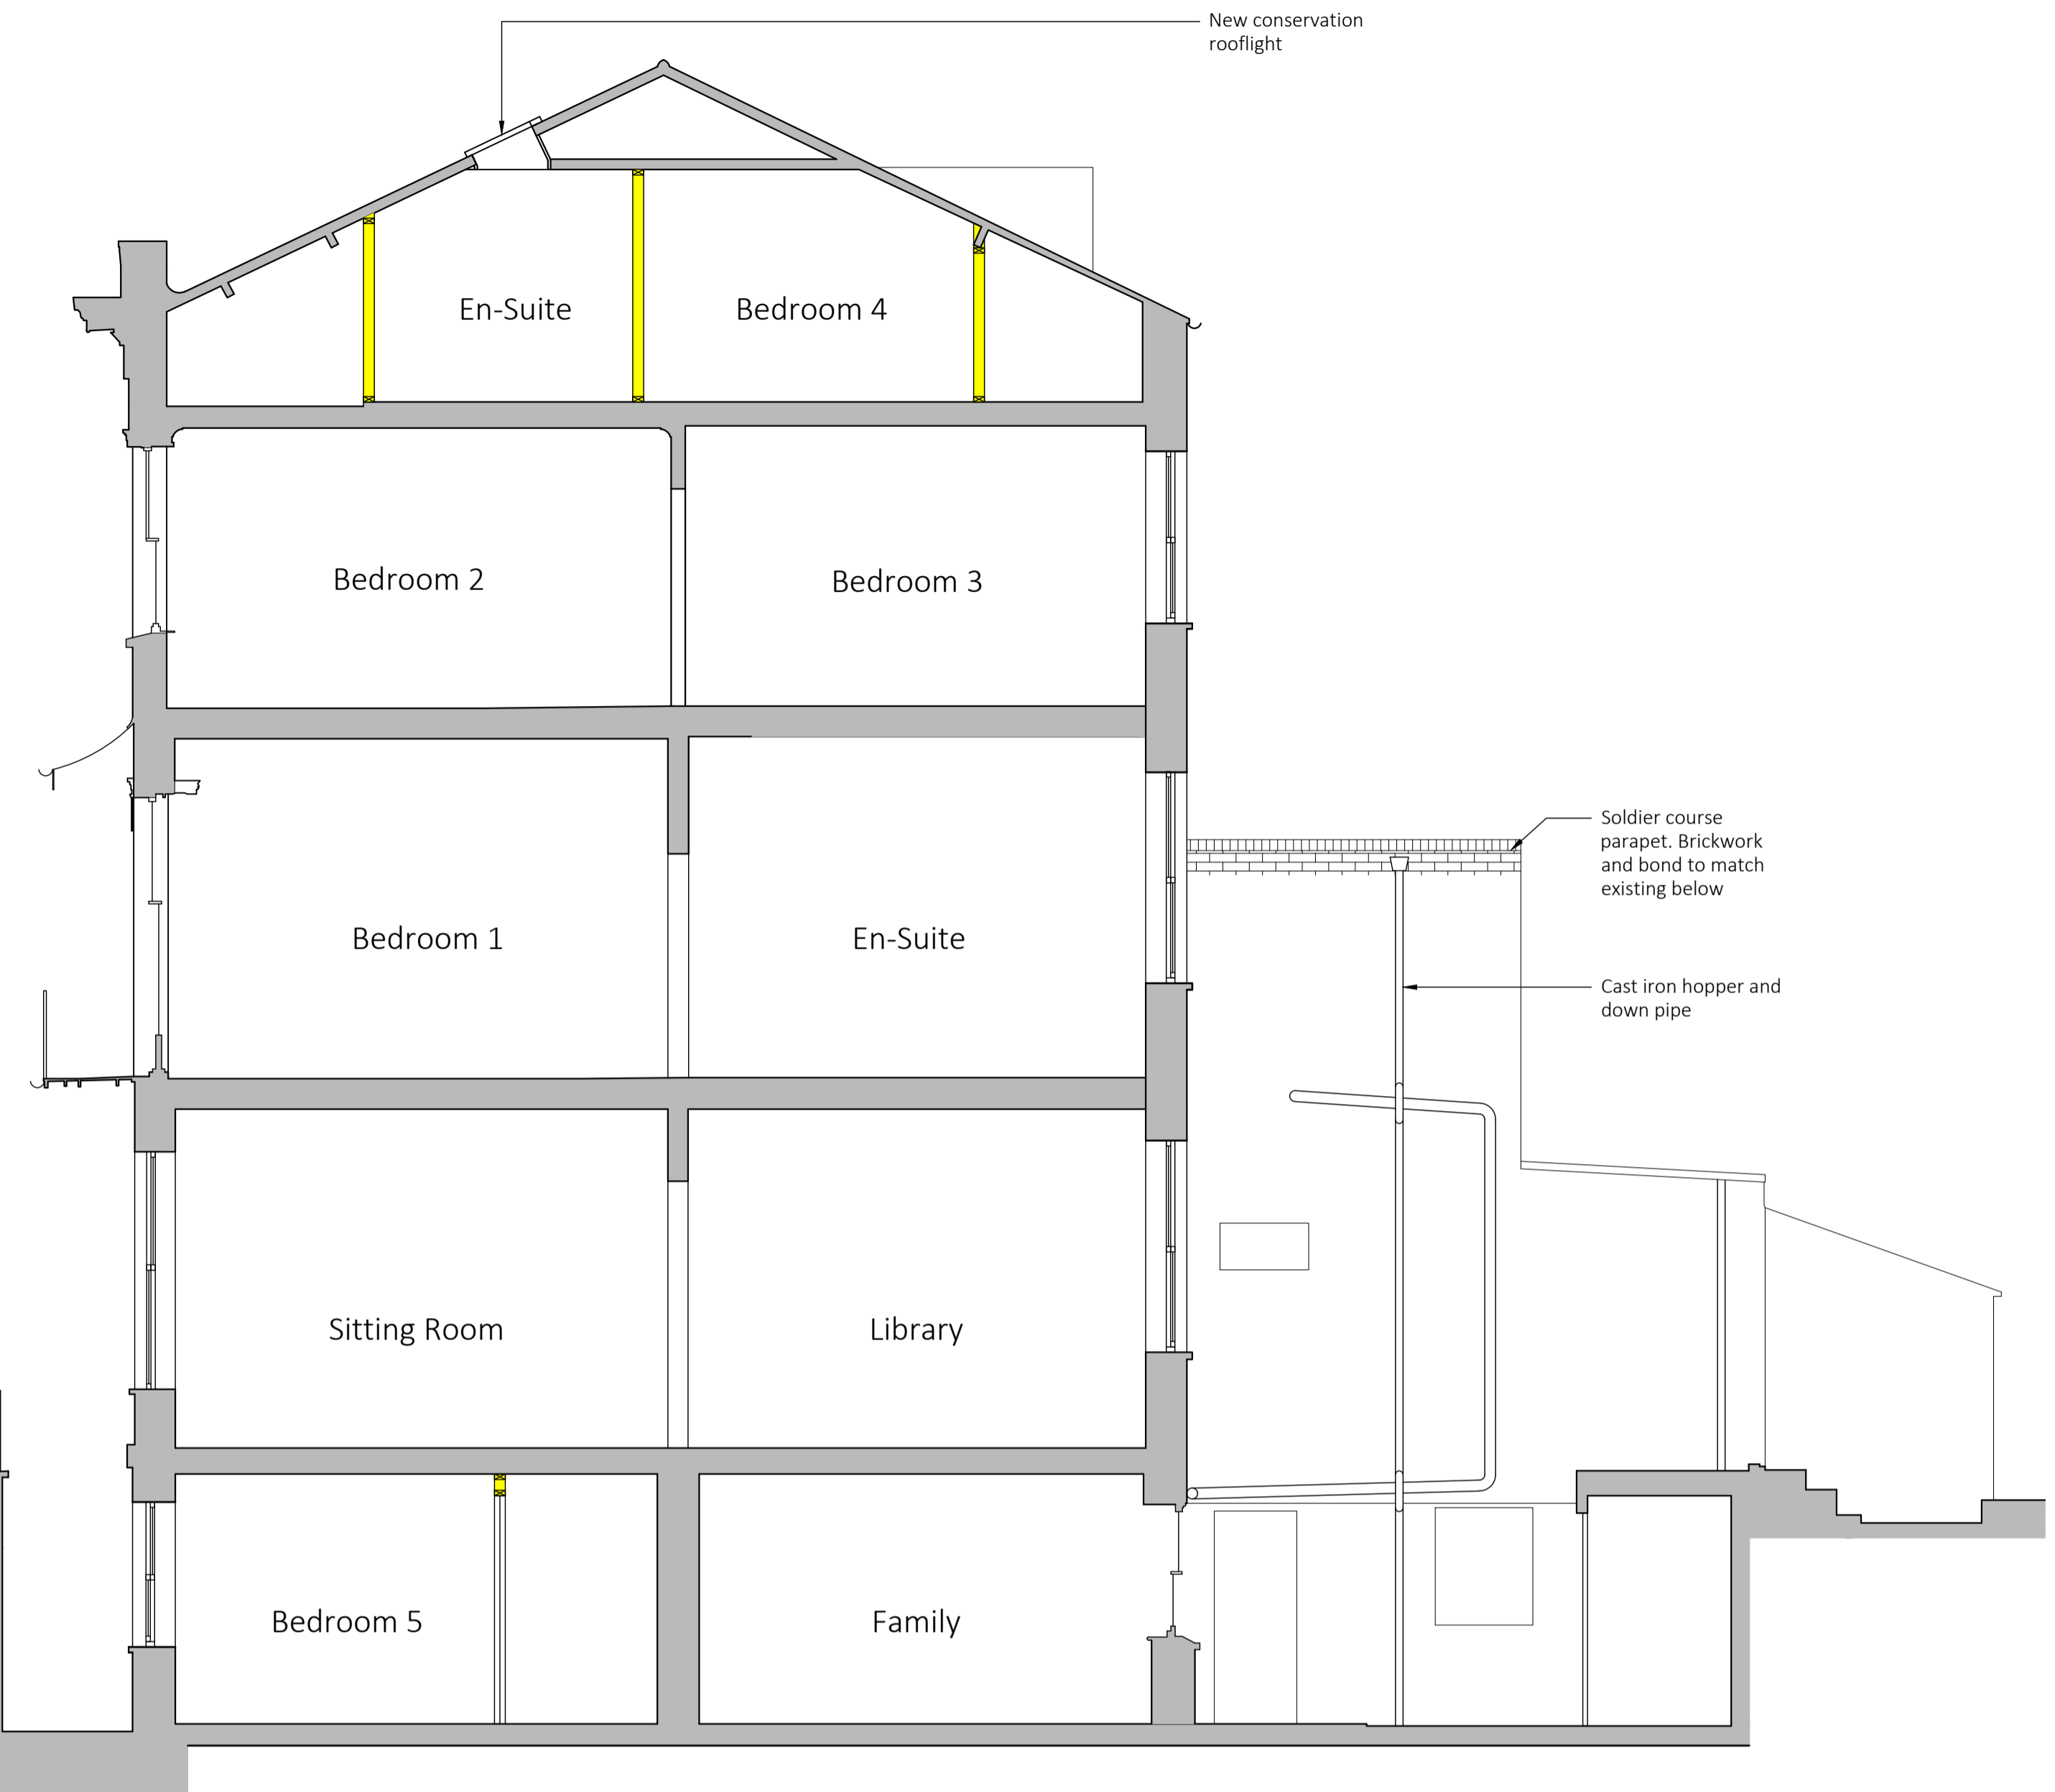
New conservation rooflight

En-Suite

Bedroom 4

Bedroom 2

Bedroom 3

Soldier course parapet. Brickwork and bond to match existing below

Bedroom 1

En-Suite

Cast iron hopper and down pipe

Sitting Room

Library

Bedroom 5

Family